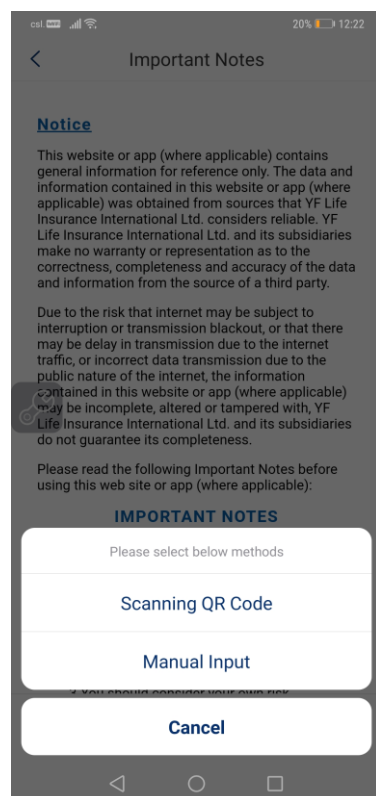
csl 20% 12:22

Important Notes

Notice

This website or app (where applicable) contains general information for reference only. The data and information contained in this website or app (where applicable) was obtained from sources that YF Life Insurance International Ltd. considers reliable. YF Life Insurance International Ltd. and its subsidiaries make no warranty or representation as to the correctness, completeness and accuracy of the data and information from the source of a third party.

Due to the risk that internet may be subject to interruption or transmission blackout, or that there may be delay in transmission due to the internet traffic, or incorrect data transmission due to the public nature of the internet, the information contained in this website or app (where applicable) may be incomplete, altered or tampered with, YF Life Insurance International Ltd. and its subsidiaries do not guarantee its completeness.

Please read the following Important Notes before using this web site or app (where applicable):

IMPORTANT NOTES

Please select below methods

Scanning QR Code

Manual Input

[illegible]

Cancel